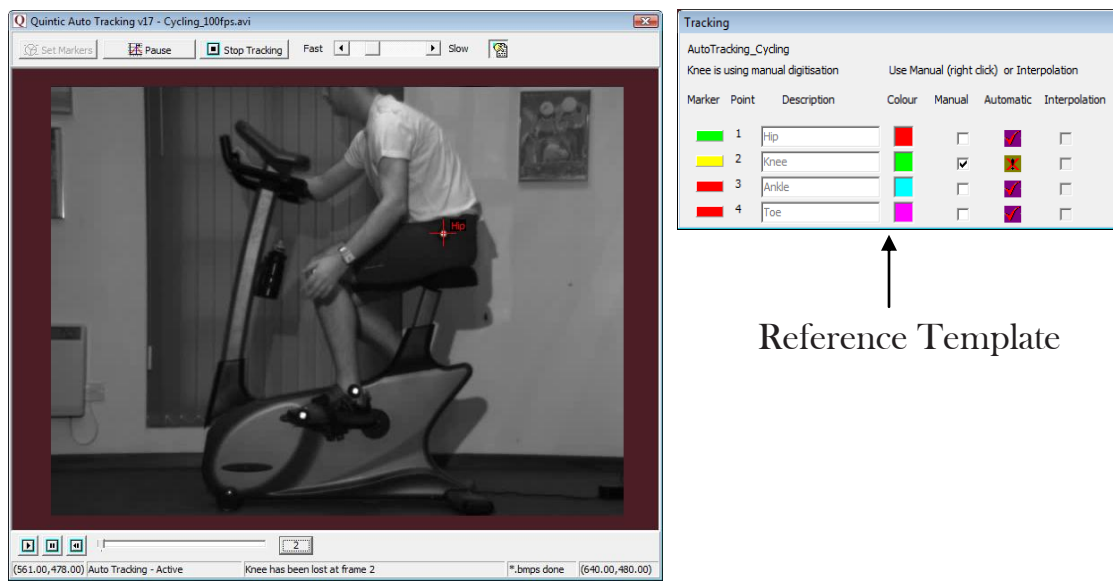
Quintic Auto Tracking v17 - Cycling_100fps.avi

Set Markers Pause Stop Tracking Fast Slow

Hip

2

(561.00,478.00) Auto Tracking - Active Knee has been lost at frame 2 *.bmps done (640.00,480.00)

Tracking

AutoTracking_Cycling

Knee is using manual digitisation Use Manual (right click) or Interpolation

| Marker | Point | Description | Colour | Manual | Automatic | Interpolation |
|---|---|---|---|---|---|---|
| | 1 | Hip | | | | |
| | 2 | Knee | | ✓ | | |
| | 3 | Ankle | | | | |
| | 4 | Toe | | | | |

Reference Template